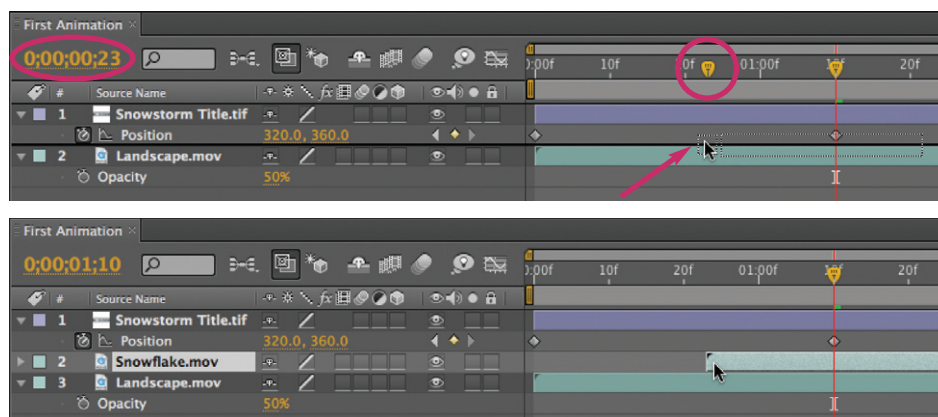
First Animation ×

0;00;00;23

| # | Source Name | | |
|---|---|---|---|
| 1 | Snowstorm Title.tif | | |
| | Position | 320.0, 360.0 | |
| 2 | Landscape.mov | | |
| | Opacity | 50% | |

0:00f 10f 20f 01:00f 10f 20f

First Animation ×

0;00;01;10

| # | Source Name | | |
|---|---|---|---|
| 1 | Snowstorm Title.tif | | |
| | Position | 320.0, 360.0 | |
| 2 | Snowflake.mov | | |
| 3 | Landscape.mov | | |
| | Opacity | 50% | |

0:00f 10f 20f 01:00f 10f 20f